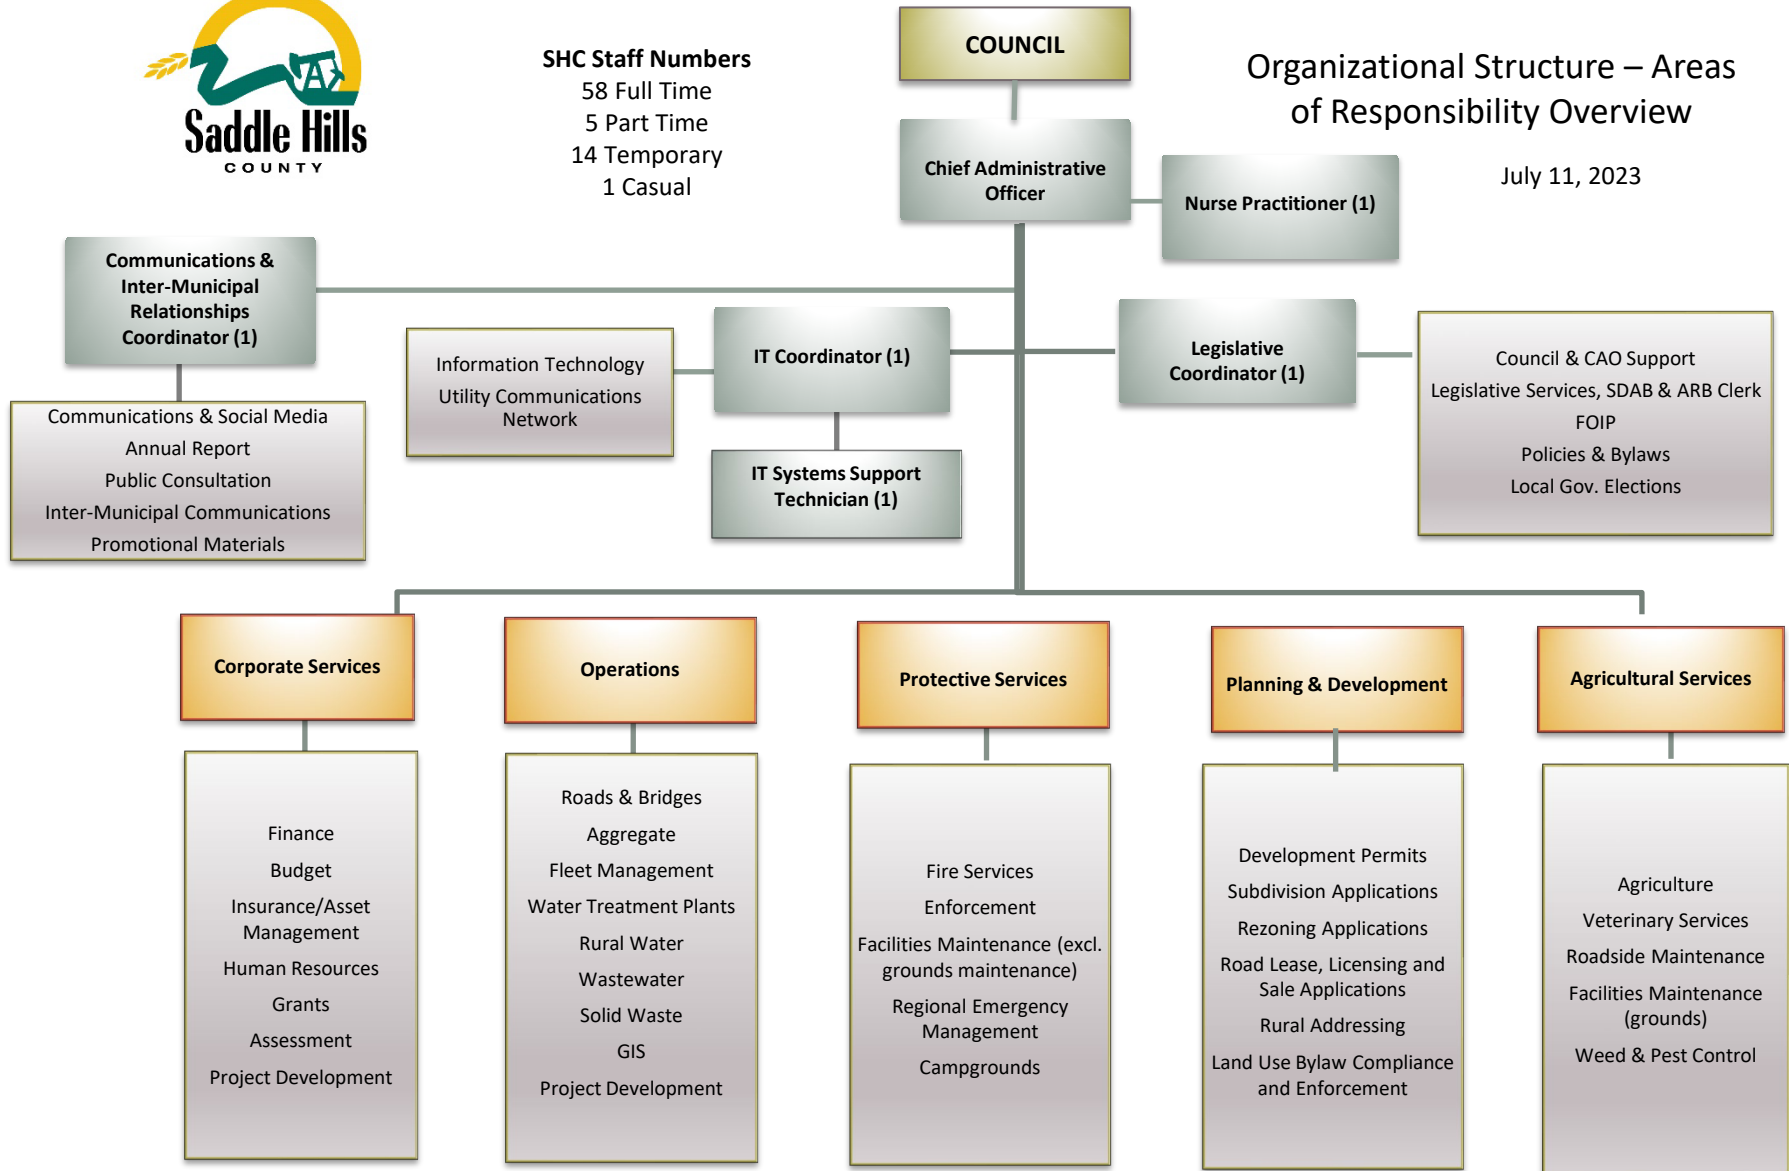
Saddle Hills
COUNTY

SHC Staff Numbers
58 Full Time
5 Part Time
14 Temporary
1 Casual

COUNCIL

Chief Administrative Officer

Nurse Practitioner (1)

Organizational Structure – Areas of Responsibility Overview

July 11, 2023

Communications & Inter-Municipal Relationships Coordinator (1)

Communications & Social Media
Annual Report
Public Consultation
Inter-Municipal Communications
Promotional Materials

Information Technology
Utility Communications Network

IT Coordinator (1)

IT Systems Support Technician (1)

Legislative Coordinator (1)

Council & CAO Support
Legislative Services, SDAB & ARB Clerk
FOIP
Policies & Bylaws
Local Gov. Elections

Corporate Services

Finance
Budget
Insurance/Asset Management
Human Resources
Grants
Assessment
Project Development

Operations

Roads & Bridges
Aggregate
Fleet Management
Water Treatment Plants
Rural Water
Wastewater
Solid Waste
GIS
Project Development

Protective Services

Fire Services
Enforcement
Facilities Maintenance (excl. grounds maintenance)
Regional Emergency Management
Campgrounds

Planning & Development

Development Permits
Subdivision Applications
Rezoning Applications
Road Lease, Licensing and Sale Applications
Rural Addressing
Land Use Bylaw Compliance and Enforcement

Agricultural Services

Agriculture
Veterinary Services
Roadside Maintenance
Facilities Maintenance (grounds)
Weed & Pest Control